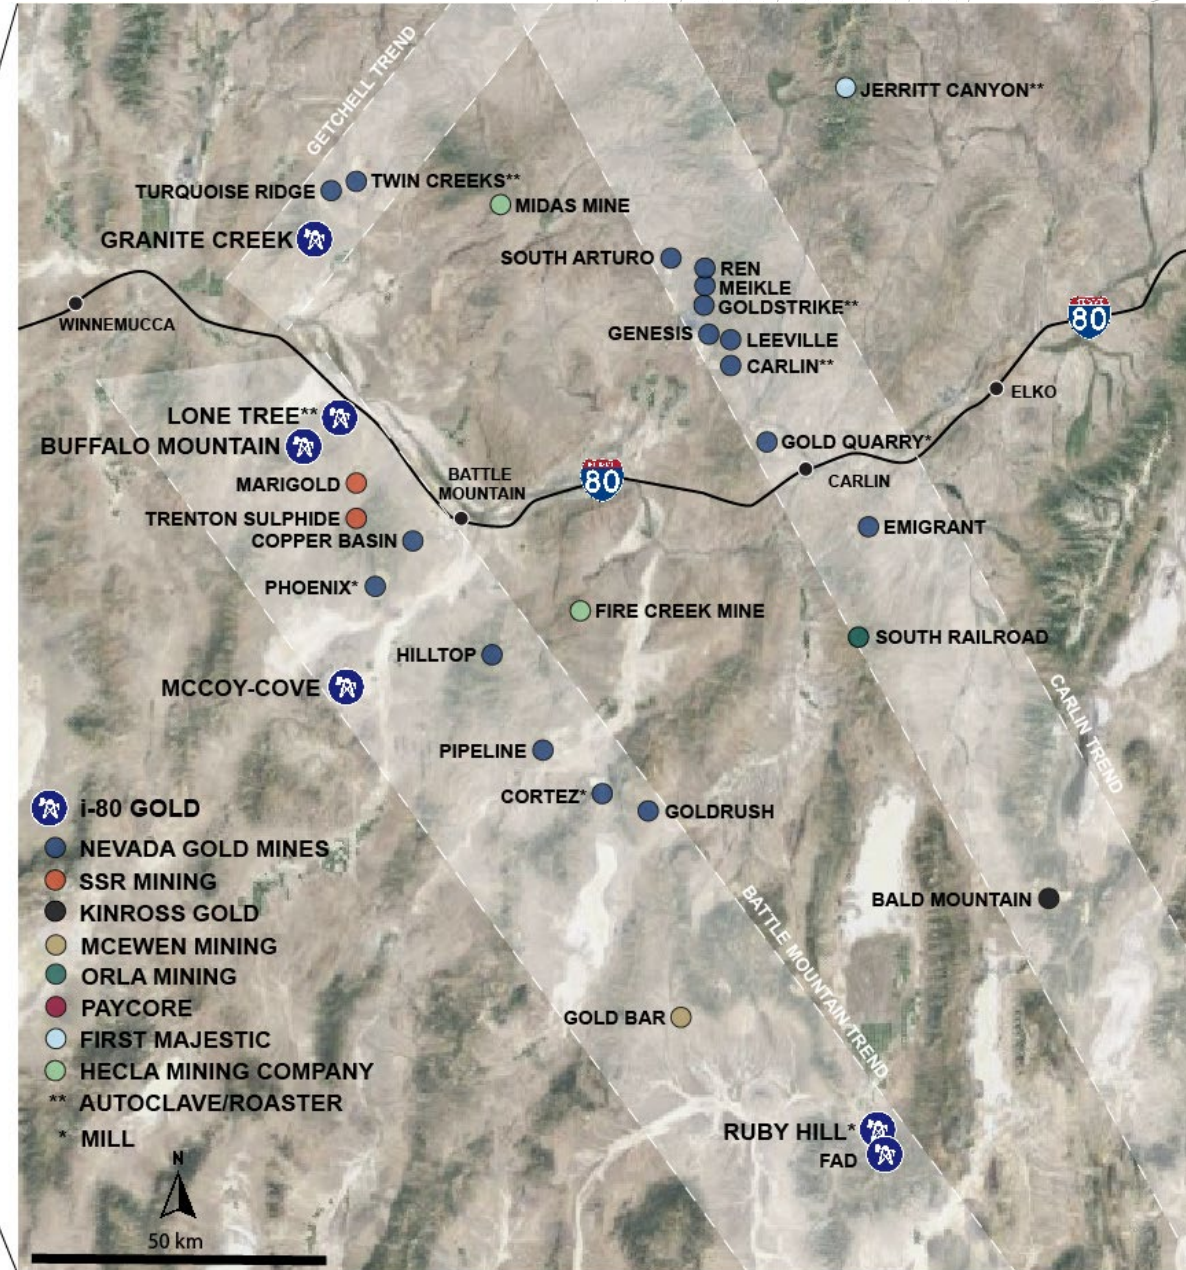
GETCHELL TREND

JERRITT CANYON**

TURQUOISE RIDGE

TWIN CREEKS**

MIDAS MINE

GRANITE CREEK

SOUTH ARTURO

REN

MEIKLE

GOLDSTRIKE**

GENESIS

LEEVILLE

CARLIN**

WINNEMUCCA

80

ELKO

LONE TREE**

BUFFALO MOUNTAIN

GOLD QUARRY*

MARIGOLD

BATTLE MOUNTAIN

80

CARLIN

TRENTON SULPHIDE

COPPER BASIN

EMIGRANT

PHOENIX*

FIRE CREEK MINE

SOUTH RAILROAD

HILLTOP

MCCOY-COVE

CARLIN TREND

PIPELINE

i-80 GOLD

CORTEZ*

GOLDRUSH

NEVADA GOLD MINES

SSR MINING

KINROSS GOLD

BATTLE MOUNTAIN TREND

BALD MOUNTAIN

MCEWEN MINING

ORLA MINING

PAYCORE

GOLD BAR

FIRST MAJESTIC

HECLA MINING COMPANY

** AUTOCLAVE/ROASTER

* MILL

RUBY HILL*

FAD

N

50 km